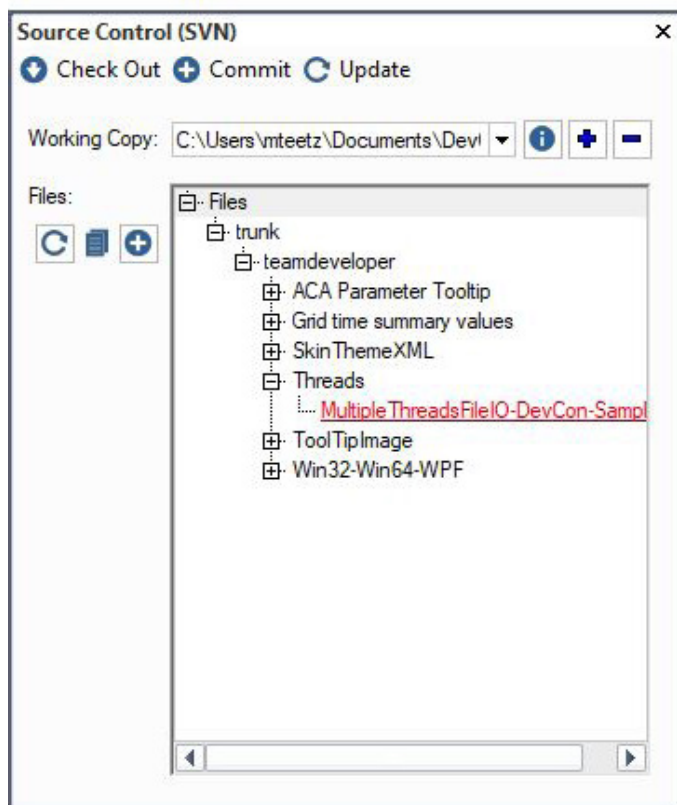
Source Control (SVN)
×
Check Out Commit Update

Working Copy: C:\Users\mteetz\Documents\Dev

Files:

Files
trunk
teamdeveloper
ACA Parameter Tooltip
Grid time summary values
SkinThemeXML
Threads
MultipleThreadsFileIO-DevCon-Sampl
ToolTipImage
Win32-Win64-WPF